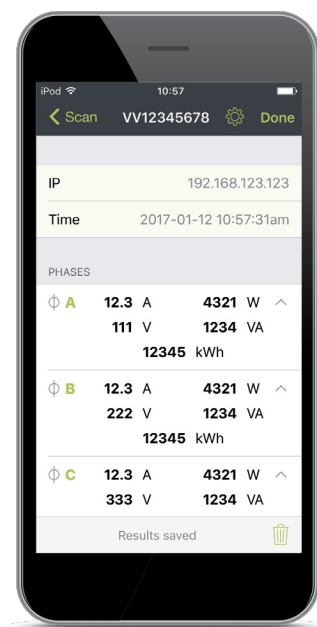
iPod 10:57

< Scan VV12345678 Done

IP 192.168.123.123

Time 2017-01-12 10:57:31am

PHASES

ϕ A 12.3 A 4321 W
111 V 1234 VA
12345 kWh

ϕ B 12.3 A 4321 W
222 V 1234 VA
12345 kWh

ϕ C 12.3 A 4321 W
333 V 1234 VA

Results saved